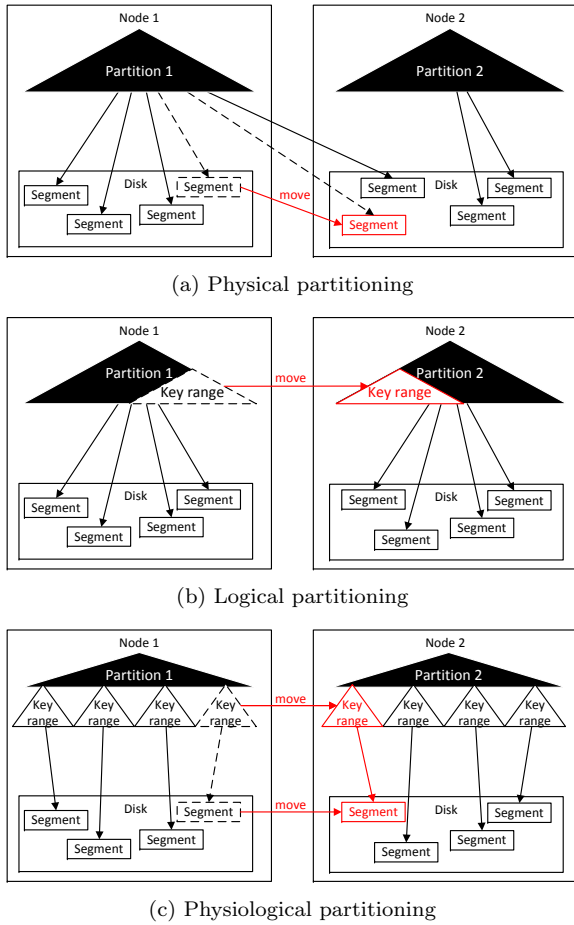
Node 1

Partition 1

Disk

Segment

Segment

Segment

Segment

move

Node 2

Partition 2

Segment

Disk

Segment

Segment

Segment

(a) Physical partitioning

Node 1

Partition 1

Key range

move

Disk

Segment

Segment

Segment

Segment

Node 2

Partition 2

Key range

Disk

Segment

Segment

Segment

Segment

(b) Logical partitioning

Node 1

Partition 1

Key range

Key range

Key range

Key range

move

Disk

Segment

Segment

Segment

Segment

move

Node 2

Partition 2

Key range

Key range

Key range

Key range

Segment

Disk

Segment

Segment

Segment

(c) Physiological partitioning